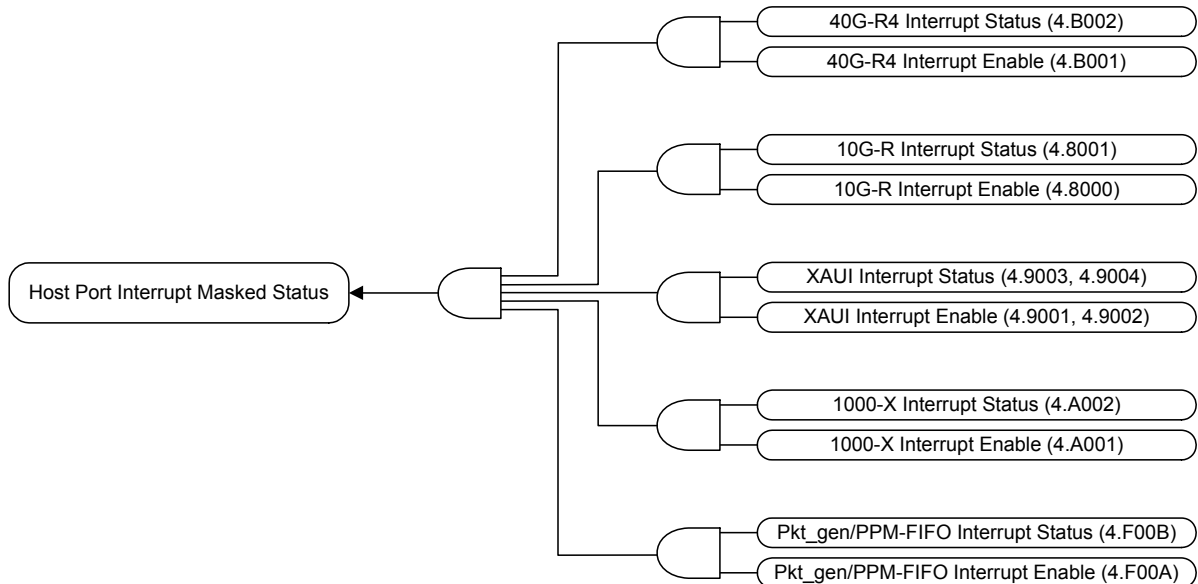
40G-R4 Interrupt Status (4.B002)

40G-R4 Interrupt Enable (4.B001)

10G-R Interrupt Status (4.8001)

10G-R Interrupt Enable (4.8000)

Host Port Interrupt Masked Status

XAUI Interrupt Status (4.9003, 4.9004)

XAUI Interrupt Enable (4.9001, 4.9002)

1000-X Interrupt Status (4.A002)

1000-X Interrupt Enable (4.A001)

Pkt_gen/PPM-FIFO Interrupt Status (4.F00B)

Pkt_gen/PPM-FIFO Interrupt Enable (4.F00A)